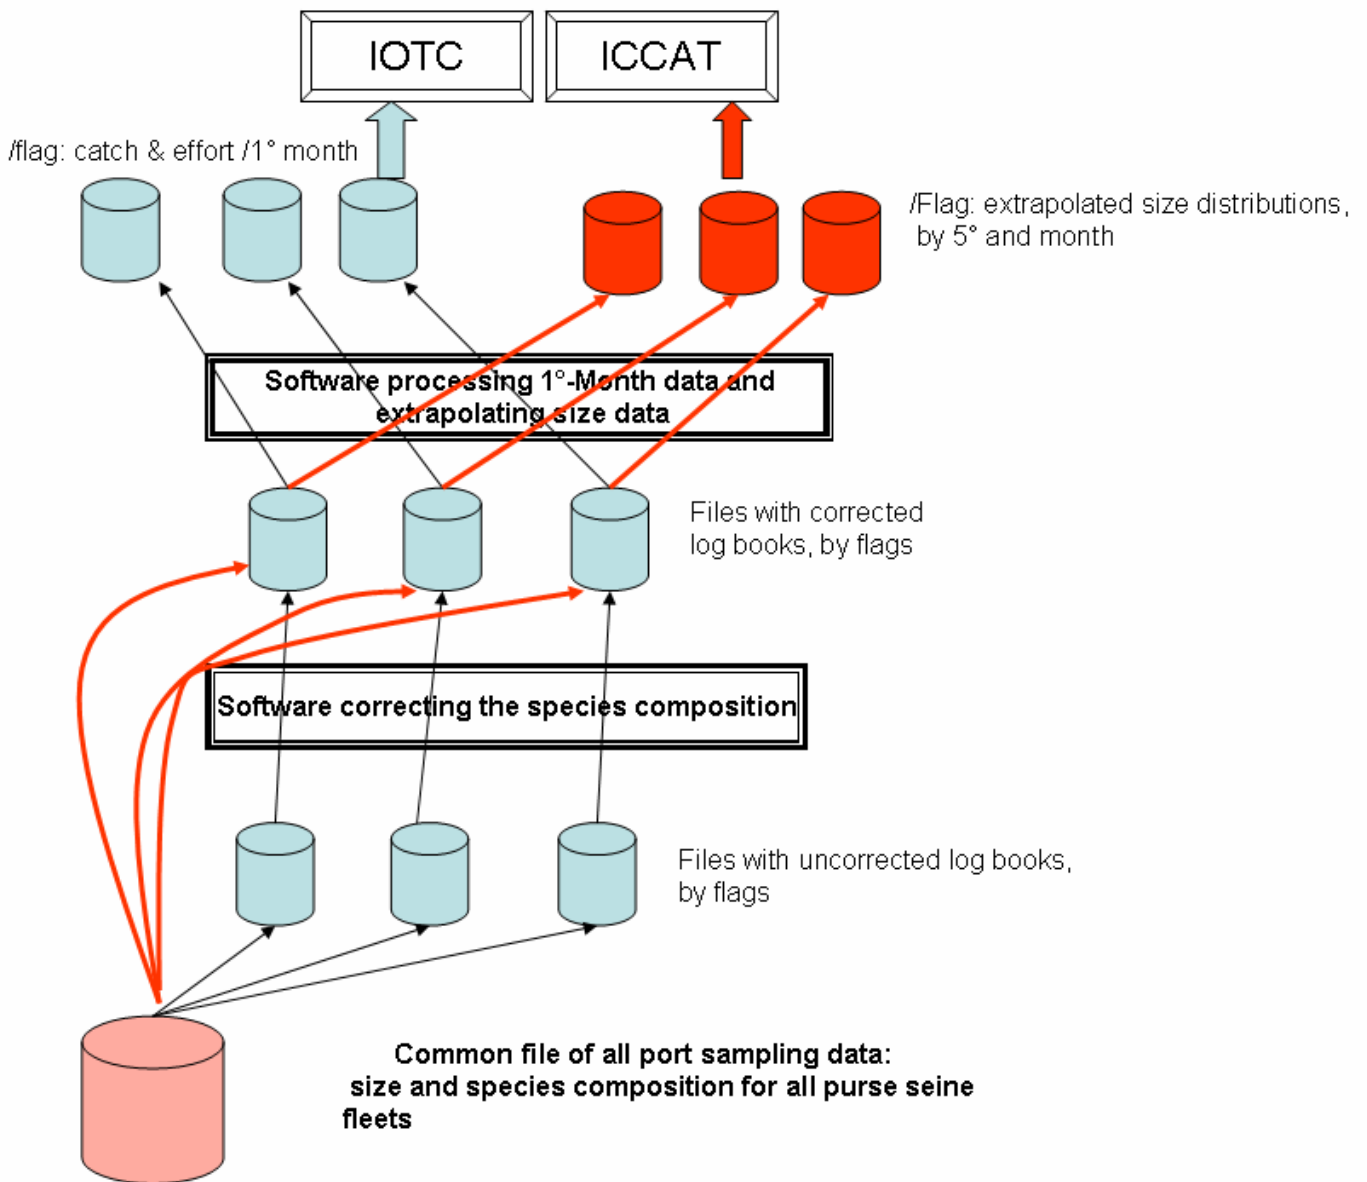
IOTC

ICCAT

/flag: catch & effort /1° month

/Flag: extrapolated size distributions, by 5° and month

Software processing 1°-Month data and extrapolating size data

Files with corrected log books, by flags

Software correcting the species composition

Files with uncorrected log books, by flags

Common file of all port sampling data: size and species composition for all purse seine fleets